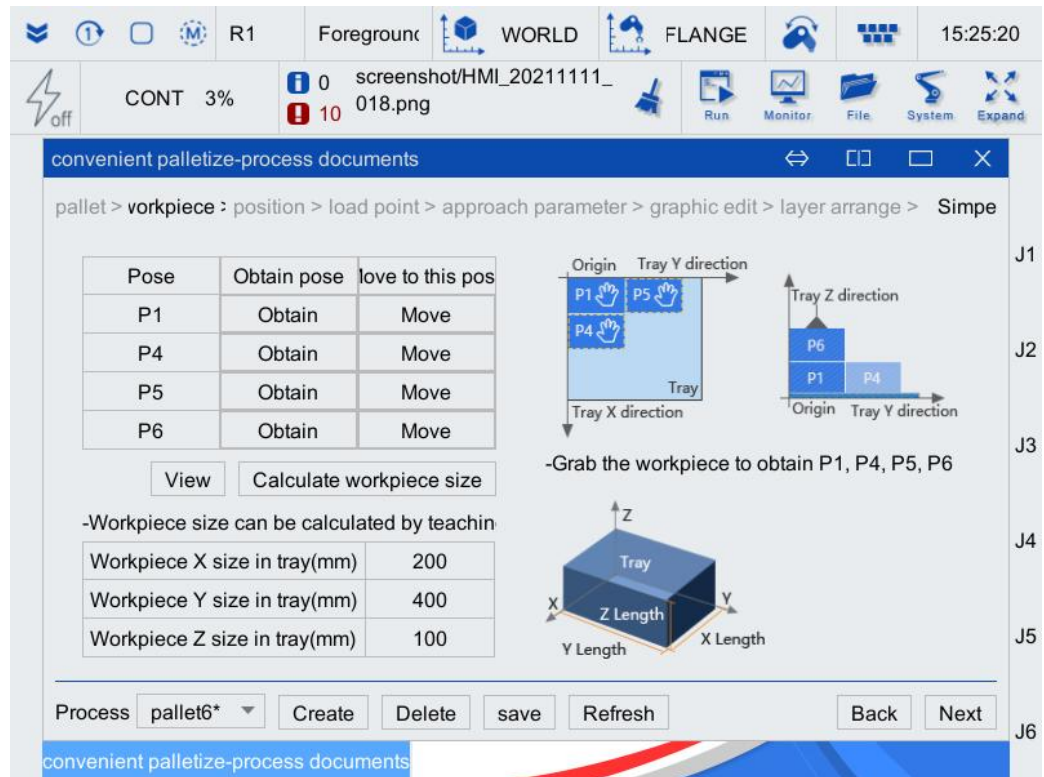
R1 Foregrounc WORLD FLANGE 15:25:20

off CONT 3% 0 10 screenshot/HMI_20211111_018.png Run Monitor File System Expand

convenient palletize-process documents

pallet > vorkpiece > position > load point > approach parameter > graphic edit > layer arrange > Simpe

| Pose | Obtain pose | love to this pos |
|---|---|---|
| P1 | Obtain | Move |
| P4 | Obtain | Move |
| P5 | Obtain | Move |
| P6 | Obtain | Move |

View Calculate workpiece size

-Workpiece size can be calculated by teachin

| Workpiece X size in tray(mm) | 200 |
|---|---|
| Workpiece Y size in tray(mm) | 400 |
| Workpiece Z size in tray(mm) | 100 |

Origin Tray Y direction P1 P5 P4 Tray Tray X direction

Tray Z direction P6 P1 P4 Origin Tray Y direction

-Grab the workpiece to obtain P1, P4, P5, P6

Z Tray X Y Z Length X Length Y Length

J1 J2 J3 J4 J5 J6

Process pallet6* Create Delete save Refresh Back Next

convenient palletize-process documents